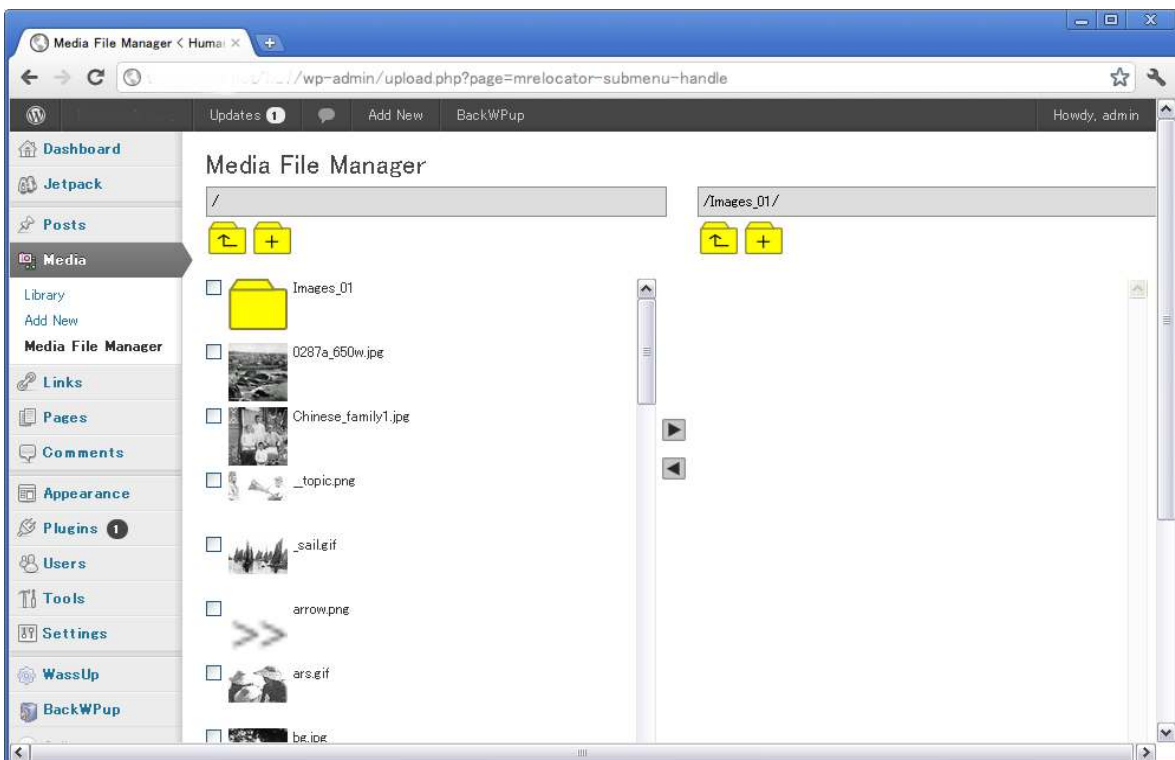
Media File Manager < Humai ×

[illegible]/wp-admin/upload.php?page=mrelocator-submenu-handle

Updates 1 Add New BackWPup Howdy, admin

Dashboard
Jetpack
Posts
Media
Library
Add New
Media File Manager
Links
Pages
Comments
Appearance
Plugins 1
Users
Tools
Settings
WassUp
BackWPup

Media File Manager

/

/Images_01/

Images_01
0287a_650w.jpg
Chinese_family1.jpg
_topic.png
_sail.gif
arrow.png
ars.gif
bg.jpg